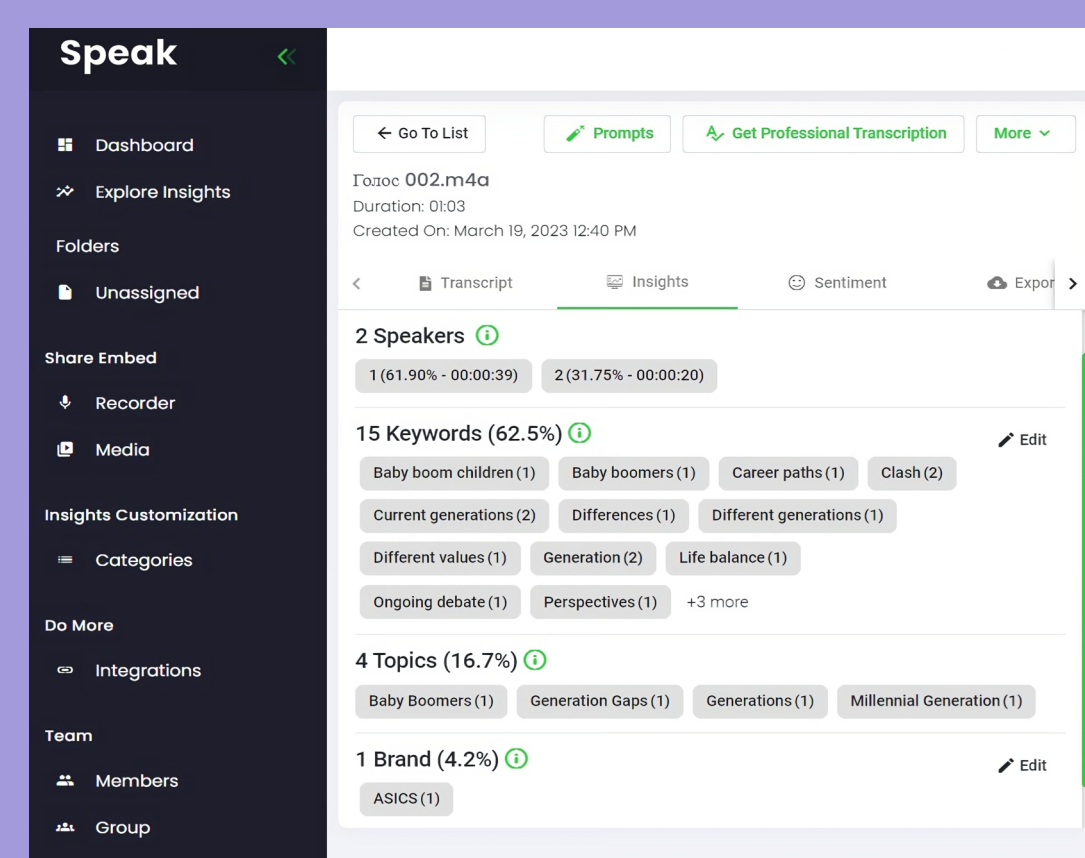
Speak

Dashboard
Explore Insights
Folders
Unassigned
Share Embed
Recorder
Media
Insights Customization
Categories
Do More
Integrations
Team
Members
Group

← Go To List
Prompts
Get Professional Transcription
More

Голос 002.m4a
Duration: 01:03
Created On: March 19, 2023 12:40 PM

Transcript
Insights
Sentiment
Expor

2 Speakers
1 (61.90% - 00:00:39)
2 (31.75% - 00:00:20)

15 Keywords (62.5%)
Edit
Baby boom children (1)
Baby boomers (1)
Career paths (1)
Clash (2)
Current generations (2)
Differences (1)
Different generations (1)
Different values (1)
Generation (2)
Life balance (1)
Ongoing debate (1)
Perspectives (1)
+3 more

4 Topics (16.7%)
Baby Boomers (1)
Generation Gaps (1)
Generations (1)
Millennial Generation (1)

1 Brand (4.2%)
Edit
ASICS (1)